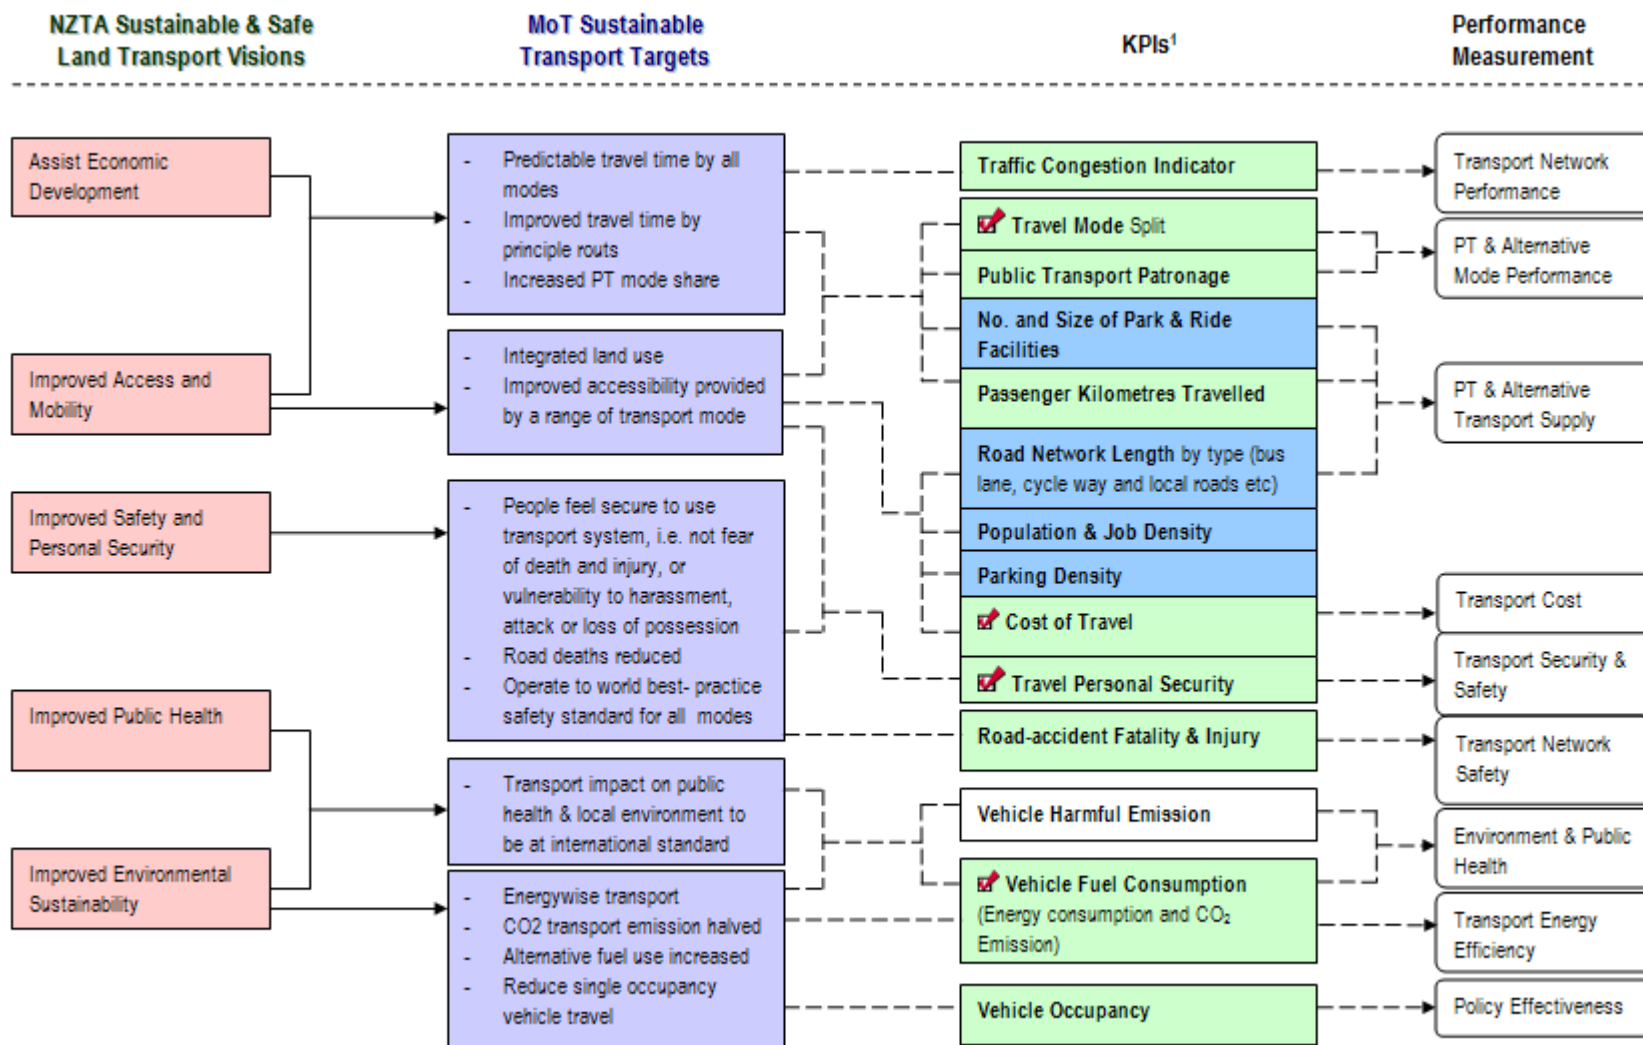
NZTA Sustainable & Safe Land Transport Visions

MoT Sustainable Transport Targets

KPIs$^1$

Performance Measurement

Assist Economic Development

Improved Access and Mobility

Improved Safety and Personal Security

Improved Public Health

Improved Environmental Sustainability

- Predictable travel time by all modes
- Improved travel time by principle routs
- Increased PT mode share

- Integrated land use
- Improved accessibility provided by a range of transport mode

- People feel secure to use transport system, i.e. not fear of death and injury, or vulnerability to harassment, attack or loss of possession
- Road deaths reduced
- Operate to world best- practice safety standard for all modes

- Transport impact on public health & local environment to be at international standard

- Energywise transport
- CO2 transport emission halved
- Alternative fuel use increased
- Reduce single occupancy vehicle travel

Traffic Congestion Indicator

Travel Mode Split

Public Transport Patronage

No. and Size of Park & Ride Facilities

Passenger Kilometres Travelled

Road Network Length by type (bus lane, cycle way and local roads etc)

Population & Job Density

Parking Density

Cost of Travel

Travel Personal Security

Road-accident Fatality & Injury

Vehicle Harmful Emission

Vehicle Fuel Consumption (Energy consumption and $CO_2$ Emission)

Vehicle Occupancy

Transport Network Performance

PT & Alternative Mode Performance

PT & Alternative Transport Supply

Transport Cost

Transport Security & Safety

Transport Network Safety

Environment & Public Health

Transport Energy Efficiency

Policy Effectiveness